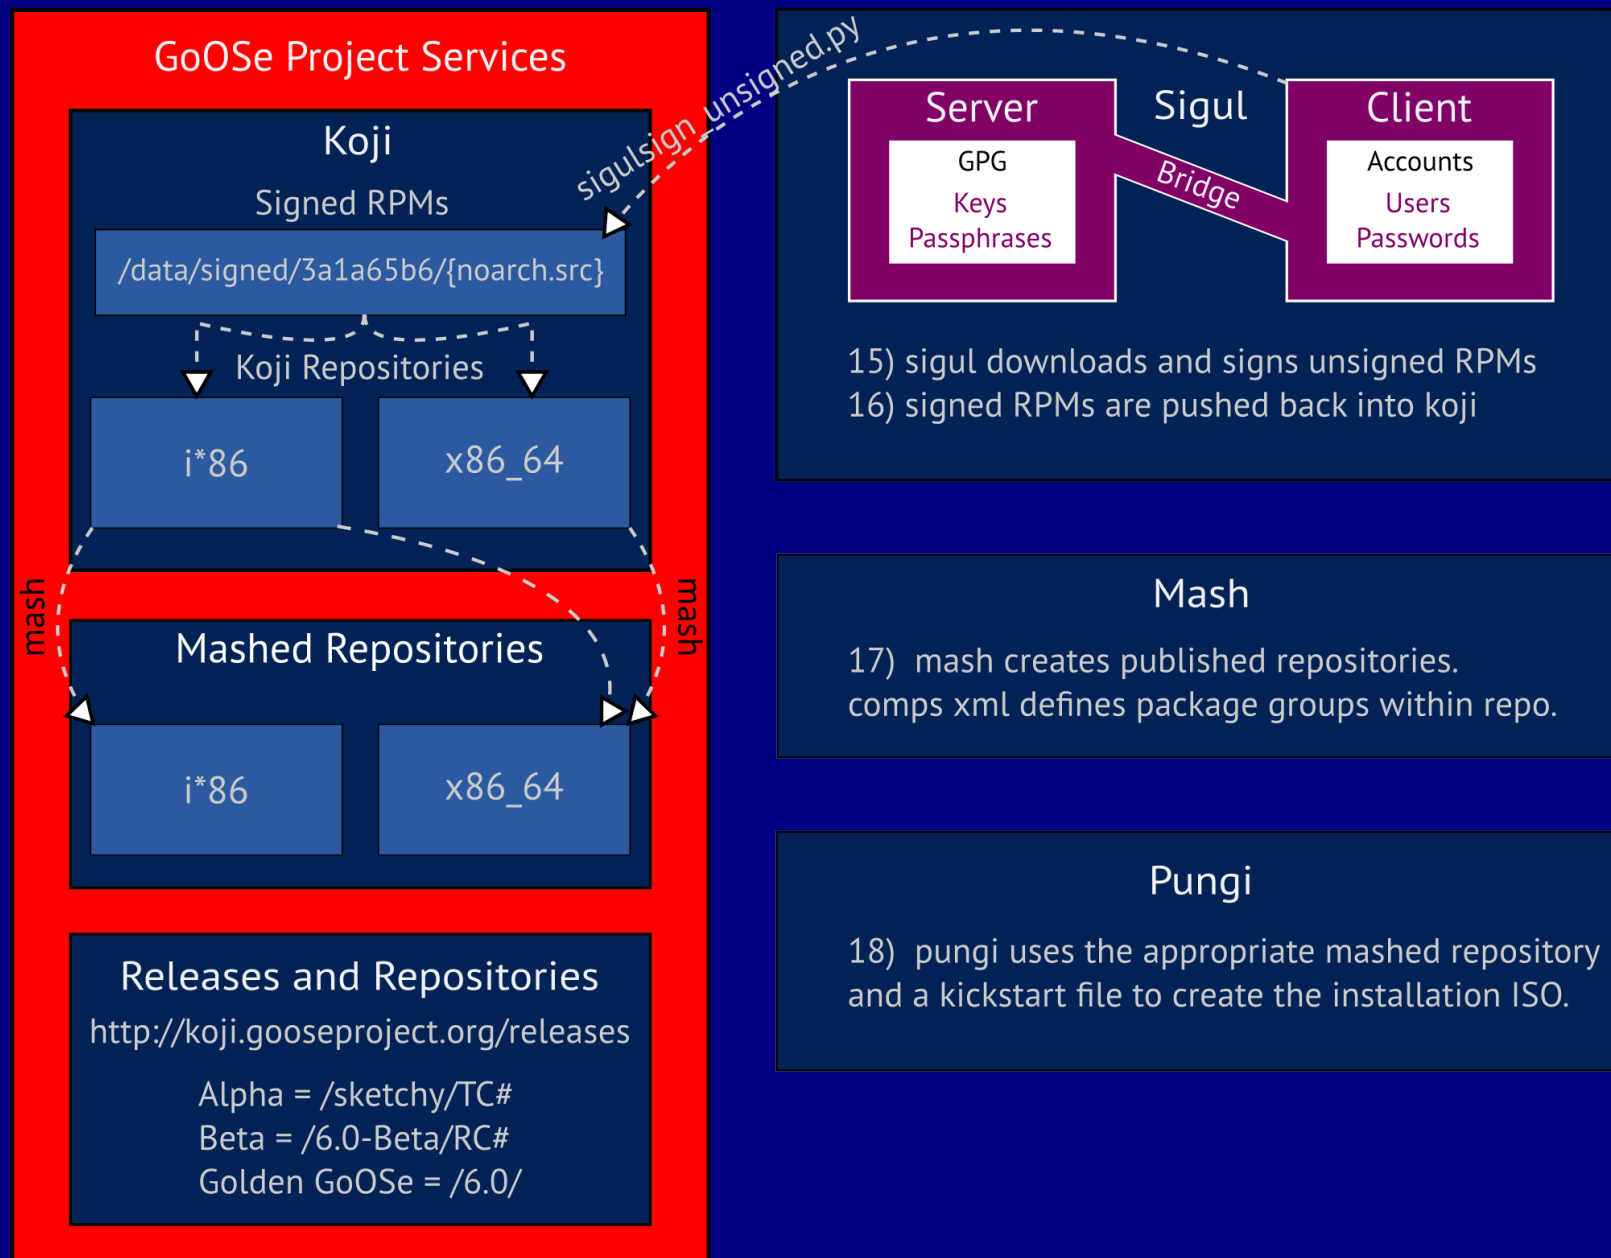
GoOSe Project Services

Koji

Signed RPMs

/data/signed/3a1a65b6/{noarch.src}

Koji Repositories

i*86

x86_64

sigulsign_unsigned.py

mash

mash

Mashed Repositories

i*86

x86_64

Releases and Repositories

http://koji.gooseproject.org/releases

Alpha = /sketchy/TC#
Beta = /6.0-Beta/RC#
Golden GoOSe = /6.0/

Server

GPG
Keys
Passphrases

Sigul

Bridge

Client

Accounts
Users
Passwords

15) sigul downloads and signs unsigned RPMs
16) signed RPMs are pushed back into koji

Mash

17) mash creates published repositories.
comps xml defines package groups within repo.

Pungi

18) pungi uses the appropriate mashed repository and a kickstart file to create the installation ISO.